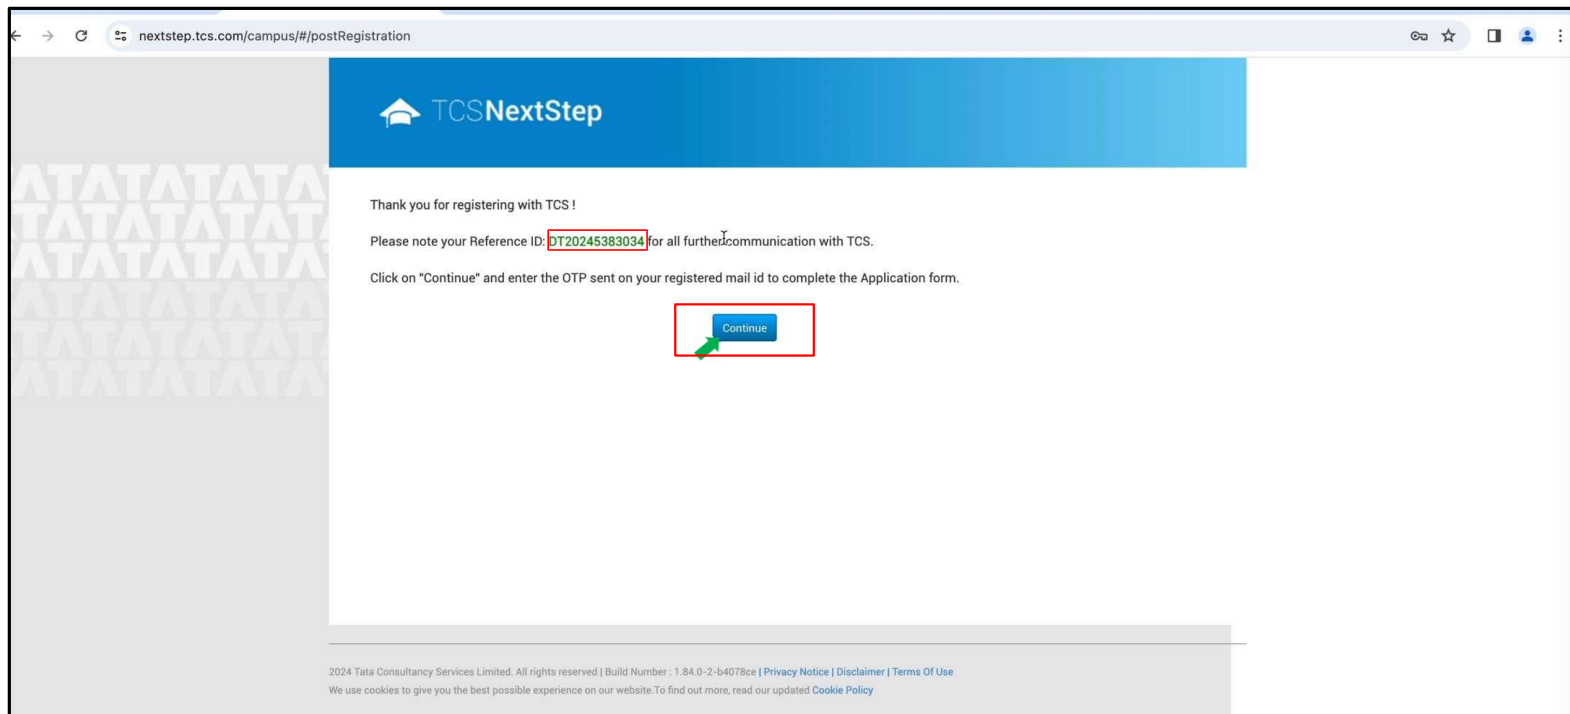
nextstep.tcs.com/campus/#/postRegistration

TCSNextStep

TATATATATA
TATATATATA
TATATATATA
TATATATATA
TATATATATA
TATATATATA

Thank you for registering with TCS !

Please note your Reference ID: DT20245383034 for all further communication with TCS.

Click on "Continue" and enter the OTP sent on your registered mail id to complete the Application form.

Continue

2024 Tata Consultancy Services Limited. All rights reserved | Build Number : 1.84.0-2-b4078ce | Privacy Notice | Disclaimer | Terms Of Use
We use cookies to give you the best possible experience on our website.To find out more, read our updated Cookie Policy